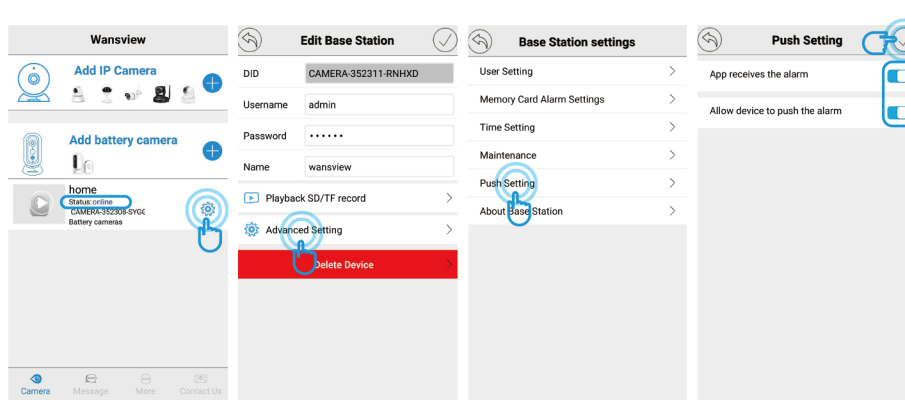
Wansview

Add IP Camera

Add battery camera

home
Status:online
CAMERA-352308-SYGC
Battery cameras

Camera Message More Contact Us

Edit Base Station

DID CAMERA-352311-RNHXD
Username admin
Password ••••••
Name wansview

Playback SD/TF record
Advanced Setting
Delete Device

Base Station settings

User Setting
Memory Card Alarm Settings
Time Setting
Maintenance
Push Setting
About Base Station

Push Setting

App receives the alarm
Allow device to push the alarm